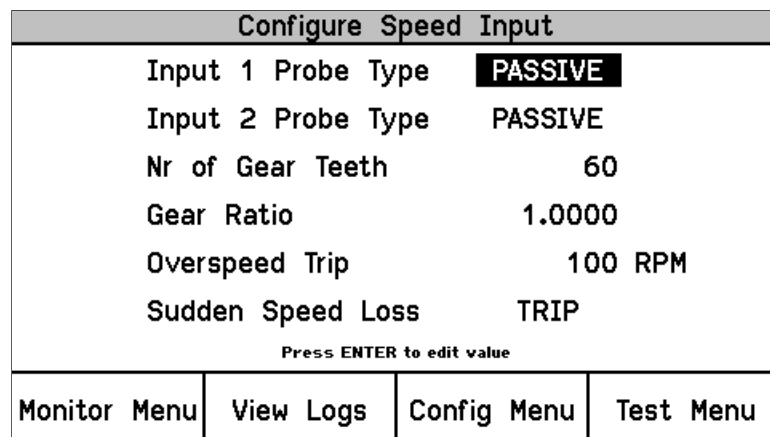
Configure Speed Input

| | |
|---|---|
| Input 1 Probe Type | PASSIVE |
| Input 2 Probe Type | PASSIVE |
| Nr of Gear Teeth | 60 |
| Gear Ratio | 1.0000 |
| Overspeed Trip | 100 RPM |
| Sudden Speed Loss | TRIP |

Press ENTER to edit value

| Monitor Menu | View Logs | Config Menu | Test Menu |
|---|---|---|---|